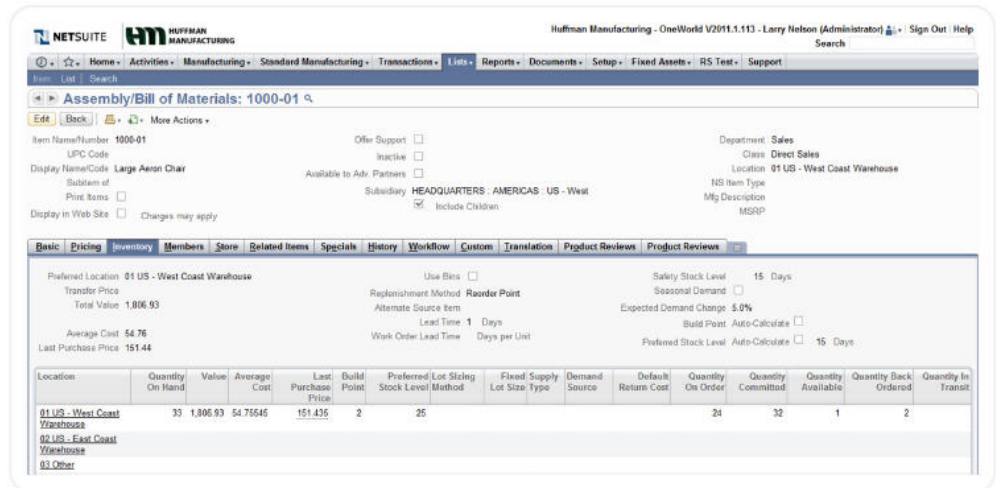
NETSUITE HUFFMAN MANUFACTURING

Huffman Manufacturing - OneWorld V2011.1.113 - Larry Nelson (Administrator) Sign Out Help
Search

Home Activities Manufacturing Standard Manufacturing Transactions Lists Reports Documents Setup Fixed Assets RS Test Support

Item List Search

Assembly/Bill of Materials: 1000-01

Edit Back More Actions

Item Name/Number 1000-01
UPC Code
Display Name/Code Large Aeron Chair
Subitem of
Print Items
Display in Web Site Changes may apply

Offer Support
Inactive
Available to Adv. Partners
Subsidiary HEADQUARTERS : AMERICAS : US - West
Include Children

Department Sales
Class Direct Sales
Location 01 US - West Coast Warehouse
NS Item Type
Mfg Description
MSRP

Basic Pricing Inventory Members Store Related Items Specials History Workflow Custom Translation Product Reviews Product Reviews

Preferred Location 01 US - West Coast Warehouse
Transfer Price
Total Value 1,806.93
Average Cost 54.76
Last Purchase Price 151.44

Use Bins
Replenishment Method Reorder Point
Alternate Source Item
Lead Time 1 Days
Work Order Lead Time Days per Unit

Safety Stock Level 15 Days
Seasonal Demand
Expected Demand Change 5.0%
Build Point Auto-Calculate
Preferred Stock Level Auto-Calculate 15 Days

| Location | Quantity On Hand | Value | Average Cost | Last Purchase Price | Build Point | Preferred Stock Level | Lot Sizing Method | Fixed Lot Size | Supply Type | Demand Source | Default Return Cost | Quantity On Order | Quantity Committed | Quantity Available | Quantity Back Ordered | Quantity In Transit |
|---|---|---|---|---|---|---|---|---|---|---|---|---|---|---|---|---|
| 01 US - West Coast Warehouse | 33 | 1,806.93 | 54.75545 | 151.435 | 2 | 25 | | | | | | 24 | 32 | 1 | 2 | |
| 02 US - East Coast Warehouse | | | | | | | | | | | | | | | | |
| 03 Other | | | | | | | | | | | | | | | | |